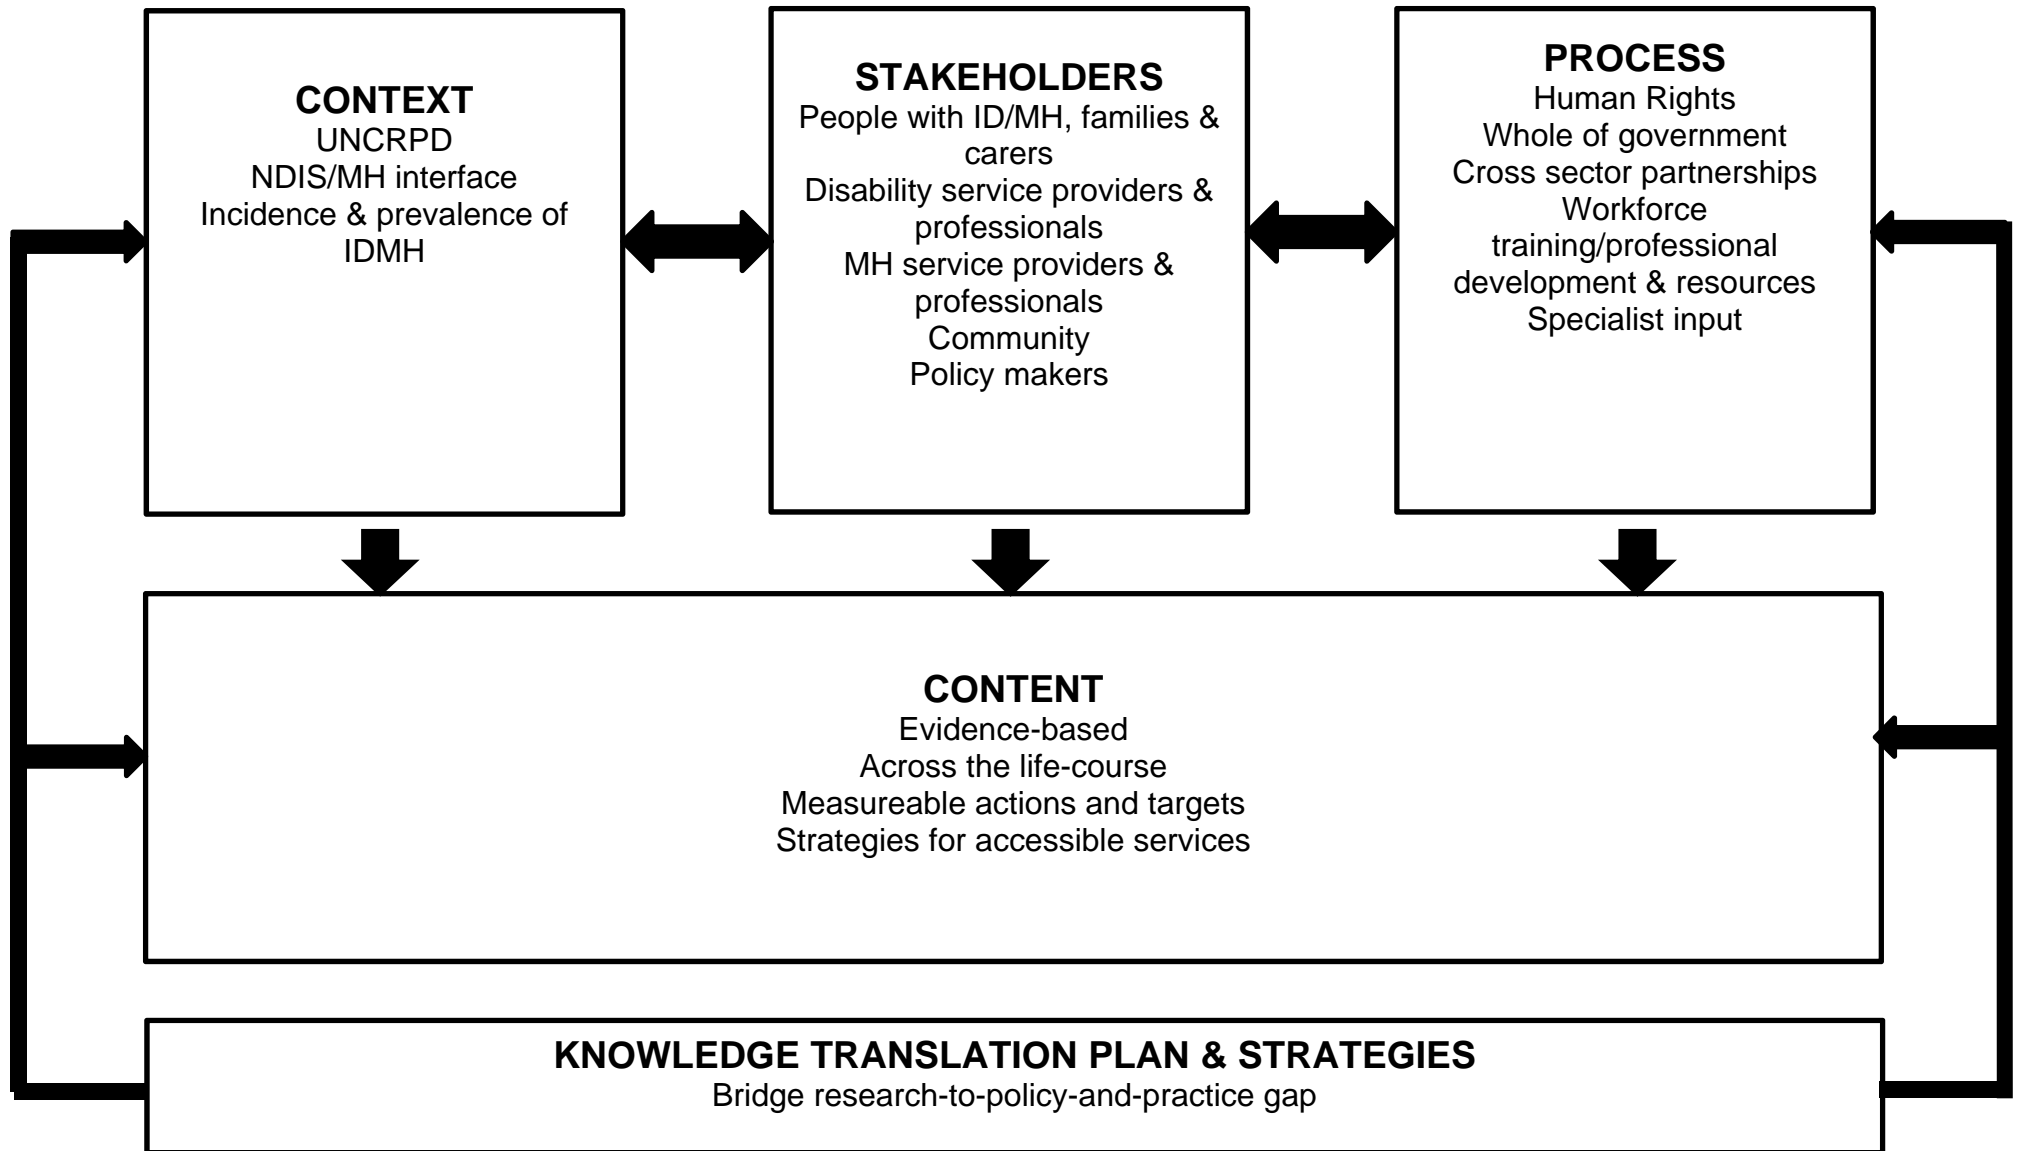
CONTEXT
UNCRPD
NDIS/MH interface
Incidence & prevalence of IDMH

STAKEHOLDERS
People with ID/MH, families & carers
Disability service providers & professionals
MH service providers & professionals
Community
Policy makers

PROCESS
Human Rights
Whole of government
Cross sector partnerships
Workforce training/professional development & resources
Specialist input

CONTENT
Evidence-based
Across the life-course
Measureable actions and targets
Strategies for accessible services

KNOWLEDGE TRANSLATION PLAN & STRATEGIES
Bridge research-to-policy-and-practice gap